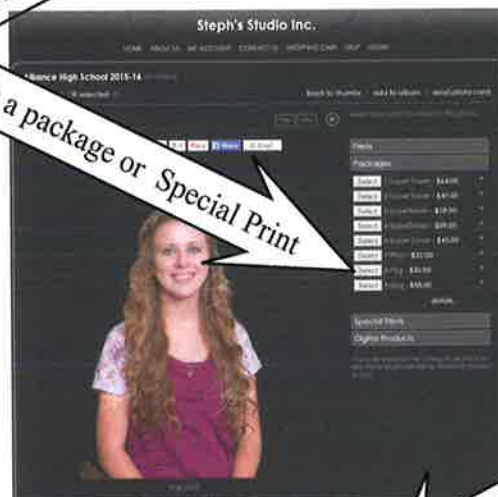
Steph's Studio Inc.

HOME ABOUT US MY ACCOUNT CONTACT US SHOPPING CART HELP LOGIN

Alliance High School 2015-16

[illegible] selected

back to thumbs | add to album | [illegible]

a package or Special Print

Prints

Packages

Select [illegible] $64.00
Select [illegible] $47.00
Select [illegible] $39.00
Select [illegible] $39.00
Select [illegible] $45.00
Select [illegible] $32.00
Select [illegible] $36.00
Select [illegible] $50.00

Special Prints

Digital Products